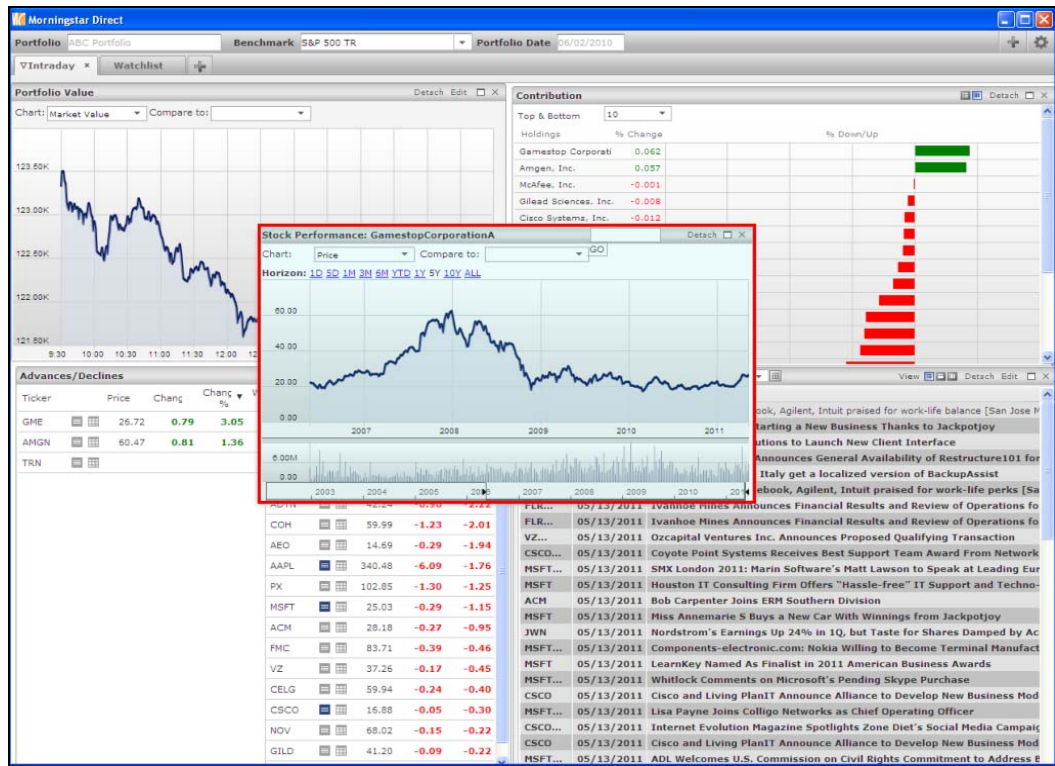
Morningstar Direct

Portfolio ABC Portfolio Benchmark S&P 500 TR Portfolio Date 06/02/2010

Intraday × Watchlist

Portfolio Value Detach Edit

Chart: Market Value Compare to:

123.50K
123.00K
122.50K
122.00K
121.50K

9:30 10:00 10:30 11:00 11:30 12:00 12

Contribution Detach

Top & Bottom 10

| Holdings | % Change | % Down/Up |
|---|---|---|
| Gamestop Corporati | 0.062 | |
| Amgen, Inc. | 0.057 | |
| McAfee, Inc. | -0.001 | |
| Gilead Sciences, Inc. | -0.008 | |
| Cisco Systems, Inc. | -0.012 | |

Stock Performance: GamestopCorporationA Detach

Chart: Price Compare to: GO

Horizon: 1D 5D 1M 3M 6M YTD 1Y 5Y 10Y ALL

60.00
40.00
20.00
0.00

2007 2008 2009 2010 2011

6.00M
0.00

2003 2004 2005 2006 2007 2008 2009 2010 2011

Advances/Declines

| Ticker | Price | Chang | Chang % |
|---|---|---|---|
| GME | 26.72 | 0.79 | 3.05 |
| AMGN | 60.47 | 0.81 | 1.36 |
| TRN | | | |

| | | | |
|---|---|---|---|
| COH | 59.99 | -1.23 | -2.01 |
| AEO | 14.69 | -0.29 | -1.94 |
| AAPL | 340.48 | -6.09 | -1.76 |
| PX | 102.85 | -1.30 | -1.25 |
| MSFT | 25.03 | -0.29 | -1.15 |
| ACM | 28.18 | -0.27 | -0.95 |
| FMC | 83.71 | -0.39 | -0.46 |
| VZ | 37.26 | -0.17 | -0.45 |
| CELG | 59.94 | -0.24 | -0.40 |
| CSCO | 16.88 | -0.05 | -0.30 |
| NOV | 68.02 | -0.15 | -0.22 |
| GILD | 41.20 | -0.09 | -0.22 |

View Detach Edit

ook, Agilent, Intuit praised for work-life balance [San Jose M
tarting a New Business Thanks to Jackpotjoy
utions to Launch New Client Interface
Announces General Availability of Restructure101 for
Italy get a localized version of BackupAssist
ebook, Agilent, Intuit praised for work-life perks [Sa
FLR... 05/13/2011 Ivanhoe Mines Announces Financial Results and Review of Operations fo
FLR... 05/13/2011 Ivanhoe Mines Announces Financial Results and Review of Operations fo
VZ... 05/13/2011 Ozcapital Ventures Inc. Announces Proposed Qualifying Transaction
CSCO... 05/13/2011 Coyote Point Systems Receives Best Support Team Award From Network
MSFT... 05/13/2011 SMX London 2011: Marin Software's Matt Lawson to Speak at Leading Eur
MSFT 05/13/2011 Houston IT Consulting Firm Offers "Hassle-free" IT Support and Techno-
ACM 05/13/2011 Bob Carpenter Joins ERM Southern Division
MSFT 05/13/2011 Miss Annemarie S Buys a New Car With Winnings from Jackpotjoy
JWN 05/13/2011 Nordstrom's Earnings Up 24% in 1Q, but Taste for Shares Damped by Ac
MSFT... 05/13/2011 Components-electronic.com: Nokia Willing to Become Terminal Manufact
MSFT 05/13/2011 LearnKey Named As Finalist in 2011 American Business Awards
MSFT... 05/13/2011 Whitlock Comments on Microsoft's Pending Skype Purchase
CSCO 05/13/2011 Cisco and Living PlanIT Announce Alliance to Develop New Business Mod
MSFT... 05/13/2011 Lisa Payne Joins Colligo Networks as Chief Operating Officer
CSCO... 05/13/2011 Internet Evolution Magazine Spotlights Zone Diet's Social Media Campaig
CSCO 05/13/2011 Cisco and Living PlanIT Announce Alliance to Develop New Business Mod
MSFT... 05/13/2011 ADL Welcomes U.S. Commission on Civil Rights Commitment to Address E